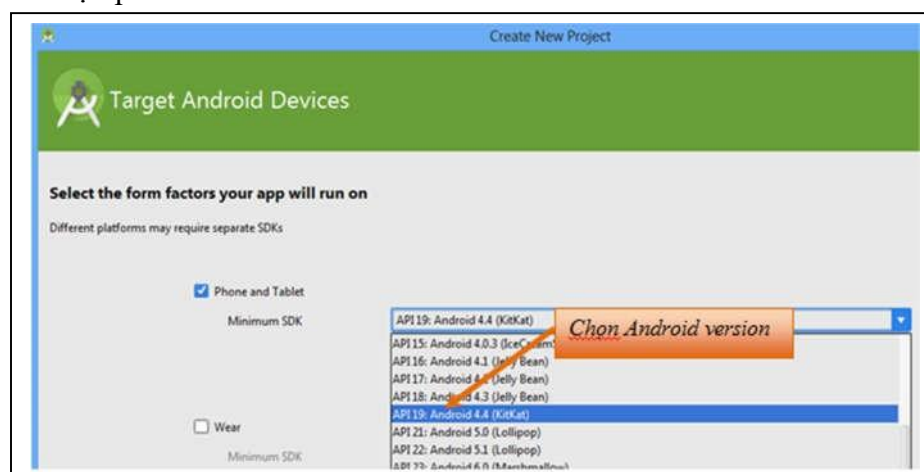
Create New Project

Target Android Devices

Select the form factors your app will run on

Different platforms may require separate SDKs

Phone and Tablet

Minimum SDK

API 19: Android 4.4 (KitKat)

Chon Android version

API 15: Android 4.0.3 (IceCream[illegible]

API 16: Android 4.1 (Jelly Bean)

API 17: Android 4.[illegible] (Jelly Bean)

API 18: Android 4.3 (Jelly Bean)

API 19: Android 4.4 (KitKat)

API 21: Android 5.0 (Lollipop)

API 22: Android 5.1 (Lollipop)

API 23: Android 6.0 (Marshmallow)

Wear

Minimum SDK